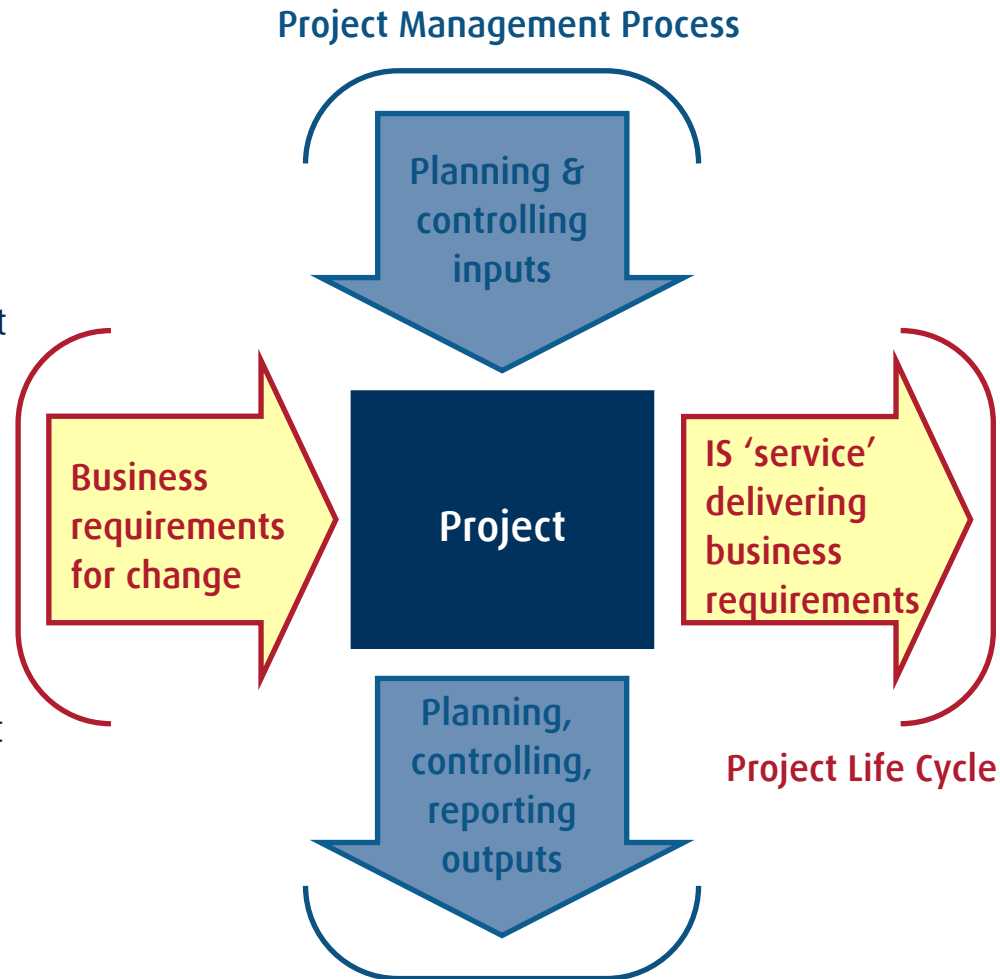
Project Management Process

Planning & controlling inputs

t

Business requirements for change

Project

IS ‘service’ delivering business requirements

t

Planning, controlling, reporting outputs

Project Life Cycle